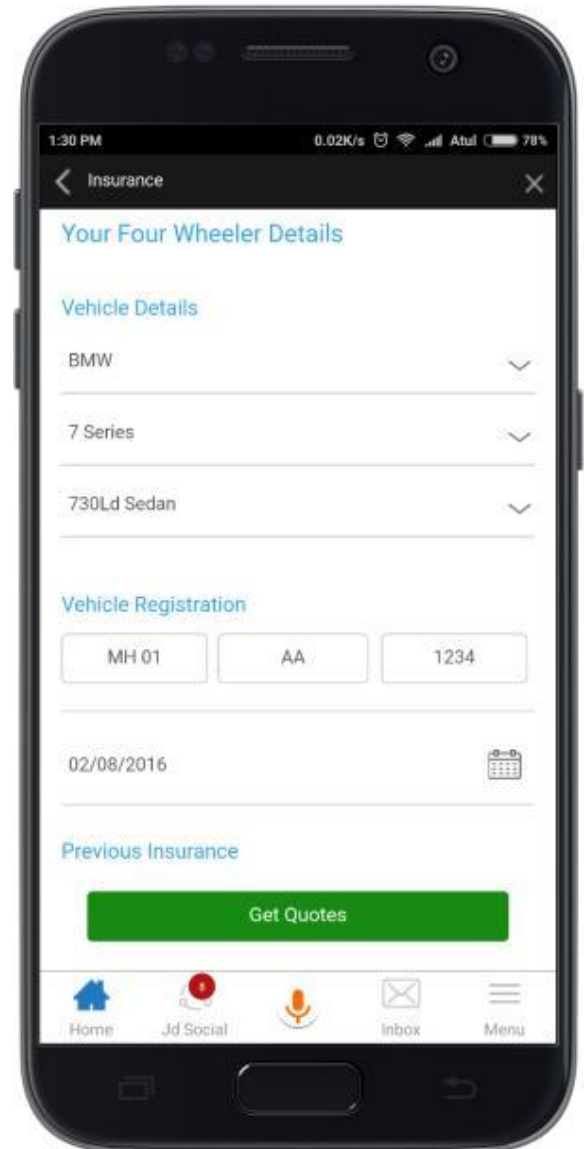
1:30 PM 0.02K/s Atul 78%

Insurance

Your Four Wheeler Details

Vehicle Details

BMW

7 Series

730Ld Sedan

Vehicle Registration

MH 01 AA 1234

02/08/2016

Previous Insurance

Get Quotes

Home Jd Social Inbox Menu